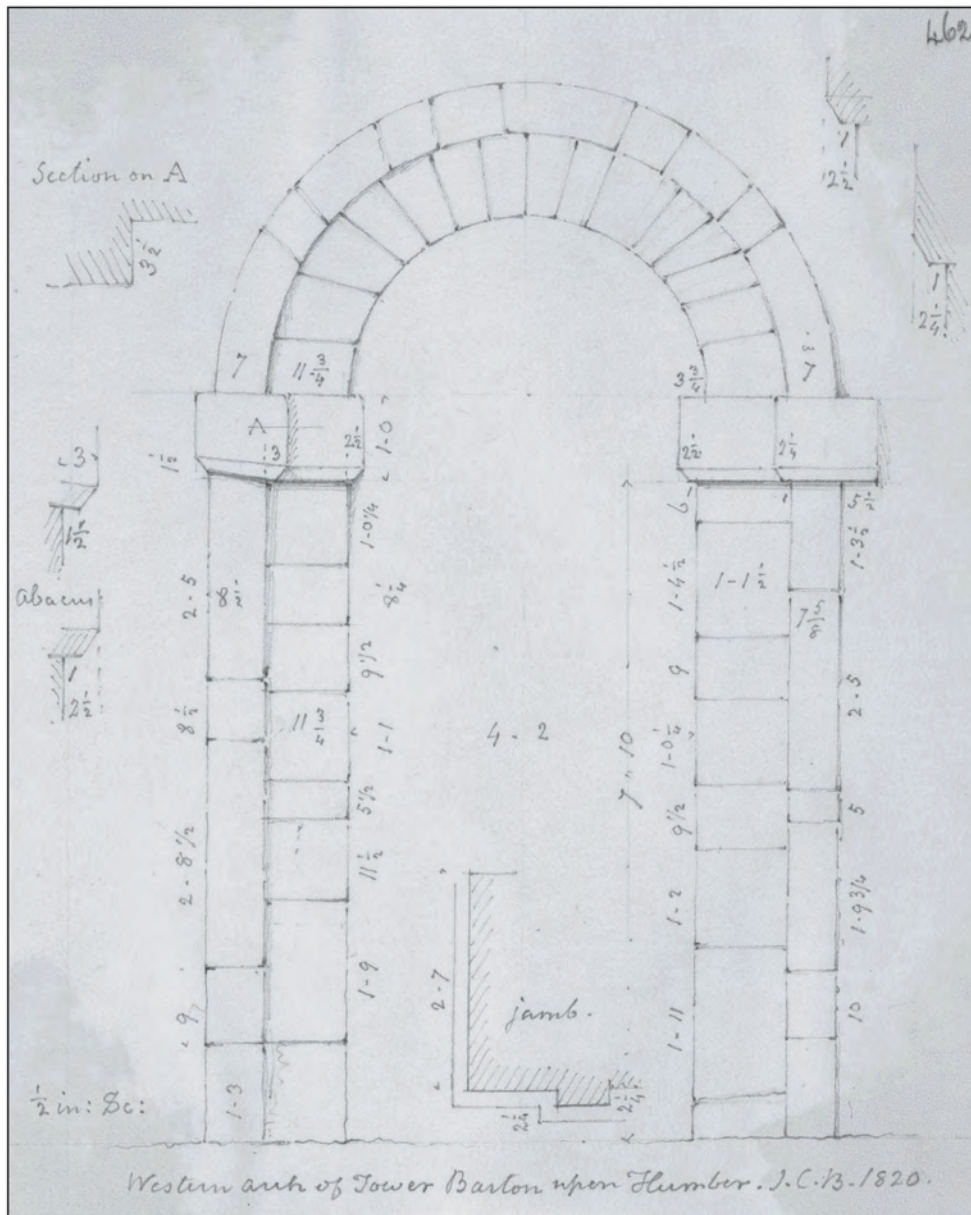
462

Section on A

$3\frac{1}{2}$

7

$2\frac{1}{2}$

7

$2\frac{1}{4}$

7

$11\frac{3}{4}$

$3\frac{3}{4}$

7

A

$2\frac{1}{2}$

1-0

$1\frac{1}{2}$

13

$2\frac{1}{2}$

$2\frac{1}{4}$

3

$1\frac{1}{2}$

6

$5\frac{1}{2}$

1-0¼

1-4½

1-1½

1-3½

2.5

$8\frac{1}{2}$

$8\frac{1}{4}$

Abacus

$7\frac{5}{8}$

7

$2\frac{1}{2}$

9½

9

$8\frac{1}{2}$

$11\frac{3}{4}$

1-1

4 - 2

1-0½

2.5

7 - 10

5½

9½

5

2 - 8½

$11\frac{1}{2}$

1-2

1-9¾

2.7

jamb.

1-9

1-11

9

10

1-3

$\frac{1}{2}$ in: Sc:

$2\frac{1}{4}$

$2\frac{1}{4}$

Western arch of Tower Barton upon Humber. J.C.B. 1820.